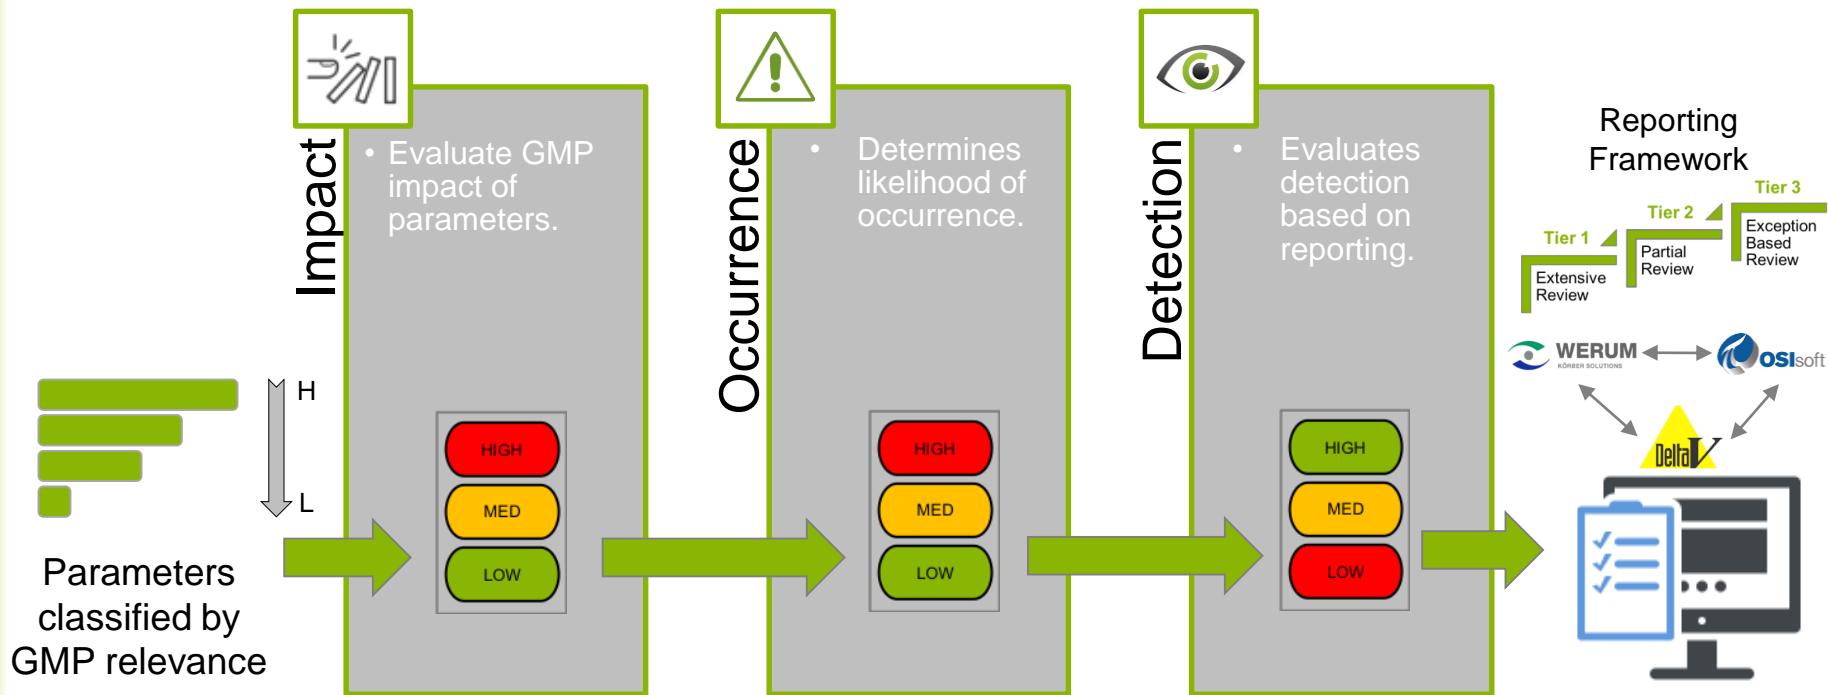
H

L

Parameters classified by GMP relevance

Impact

• Evaluate GMP impact of parameters.

HIGH

MED

LOW

Occurence

• Determines likelihood of occurrence.

HIGH

MED

LOW

Detection

• Evaluates detection based on reporting.

HIGH

MED

LOW

Reporting Framework

Tier 1

Extensive Review

Tier 2

Partial Review

Tier 3

Exception Based Review

WERUM KÖRBER SOLUTIONS

OSIsoft

DeltaV